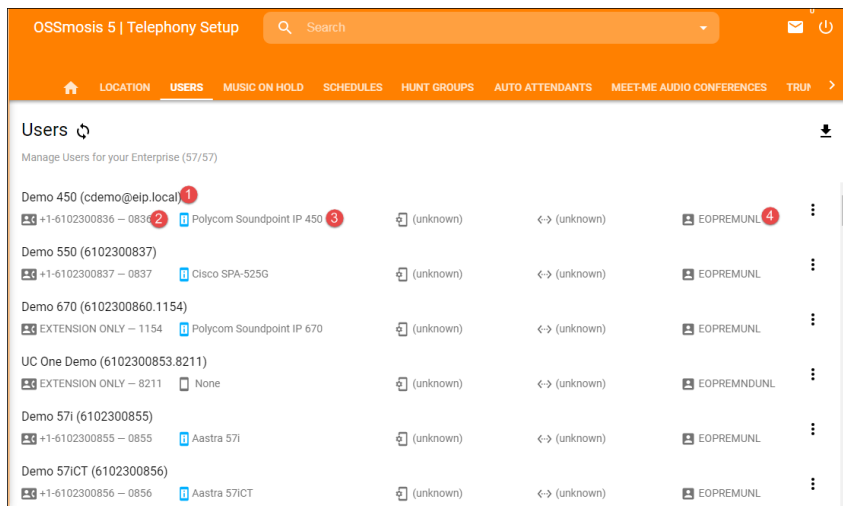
OSSmosis 5 | Telephony Setup

Search

LOCATION USERS MUSIC ON HOLD SCHEDULES HUNT GROUPS AUTO ATTENDANTS MEET-ME AUDIO CONFERENCES TRUN

Users

Manage Users for your Enterprise (57/57)

Demo 450 (cdemo@eip.local) 1
+1-6102300836 — 0836 2 Polycom Soundpoint IP 450 3 (unknown) (unknown) EOPREMUNL 4

Demo 550 (6102300837)
+1-6102300837 — 0837 Cisco SPA-525G (unknown) (unknown) EOPREMUNL

Demo 670 (6102300860.1154)
EXTENSION ONLY — 1154 Polycom Soundpoint IP 670 (unknown) (unknown) EOPREMUNL

UC One Demo (6102300853.8211)
EXTENSION ONLY — 8211 None (unknown) (unknown) EOPREMNDUNL

Demo 57i (6102300855)
+1-6102300855 — 0855 Aastra 57i (unknown) (unknown) EOPREMUNL

Demo 57iCT (6102300856)
+1-6102300856 — 0856 Aastra 57iCT (unknown) (unknown) EOPREMUNL